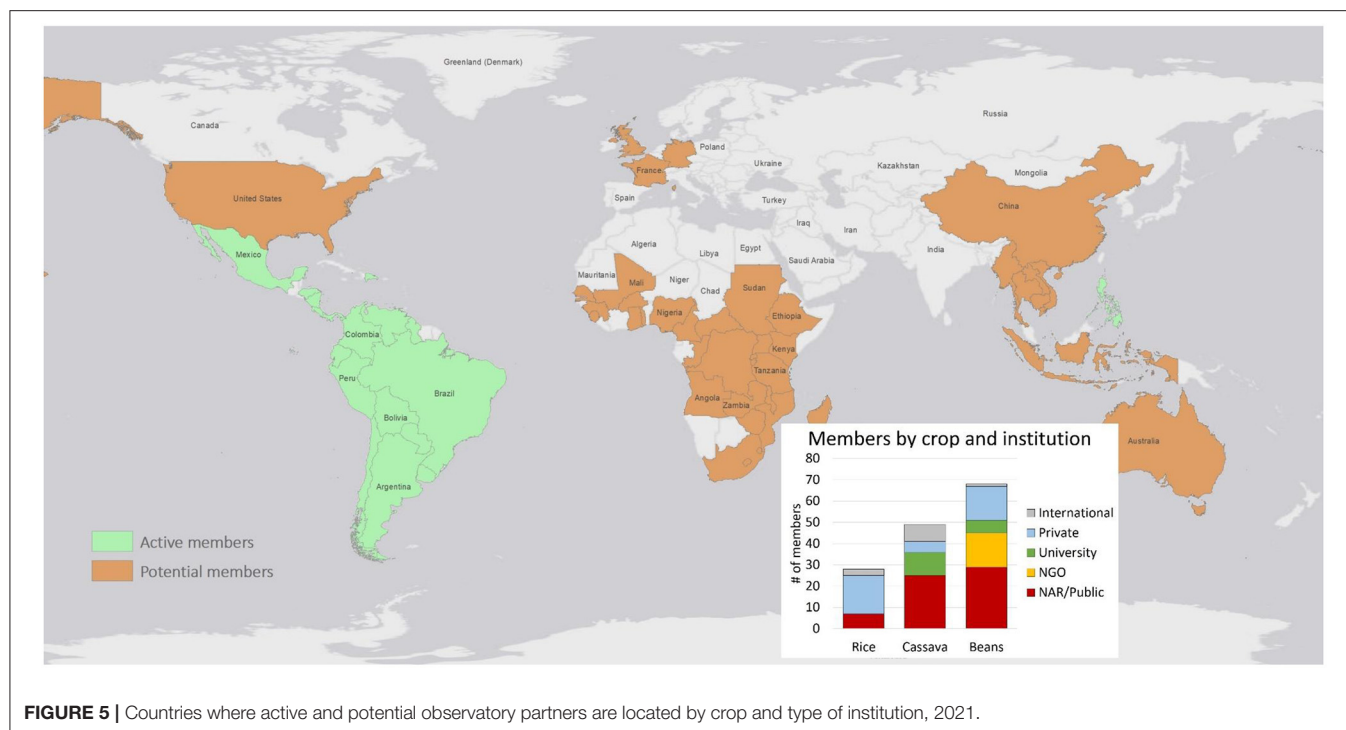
Greenland (Denmark)

Canada

Russia

United States

Poland

Ukraine

Kazakhstan

Mongolia

France

Spain

Turkey

China

Iraq

Iran

Algeria

Libya

Egypt

Saudi Arabia

India

Mexico

Mauritania

Mali

Niger

Chad

Sudan

Nigeria

Ethiopia

Colombia

Kenya

Peru

Brazil

Tanzania

Bolivia

Angola

Zambia

Australia

Argentina

Active members

Potential members

Members by crop and institution

| | Rice | Cassava | Beans |
|---|---|---|---|

80
70
60
50
40
30
20
10
0

# of members

International

Private

University

NGO

NAR/Public

**FIGURE 5 |** Countries where active and potential observatory partners are located by crop and type of institution, 2021.